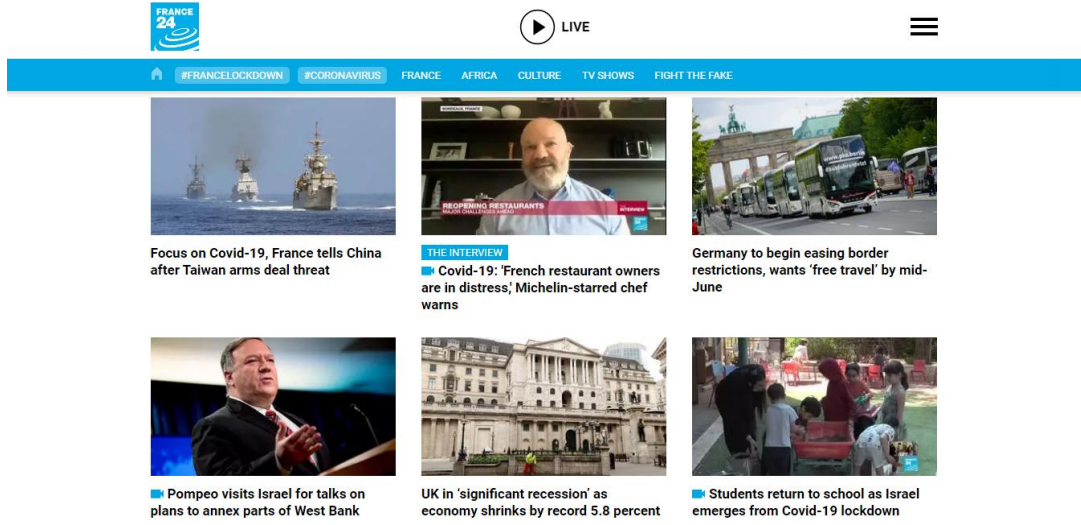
FRANCE 24

LIVE

#FRANCELOCKDOWN #CORONAVIRUS FRANCE AFRICA CULTURE TV SHOWS FIGHT THE FAKE

Focus on Covid-19, France tells China after Taiwan arms deal threat

REOPENING RESTAURANTS
MAJOR CHALLENGES AHEAD
INTERVIEW

THE INTERVIEW
Covid-19: 'French restaurant owners are in distress,' Michelin-starred chef warns

Germany to begin easing border restrictions, wants 'free travel' by mid-June

Pompeo visits Israel for talks on plans to annex parts of West Bank

UK in 'significant recession' as economy shrinks by record 5.8 percent

Students return to school as Israel emerges from Covid-19 lockdown